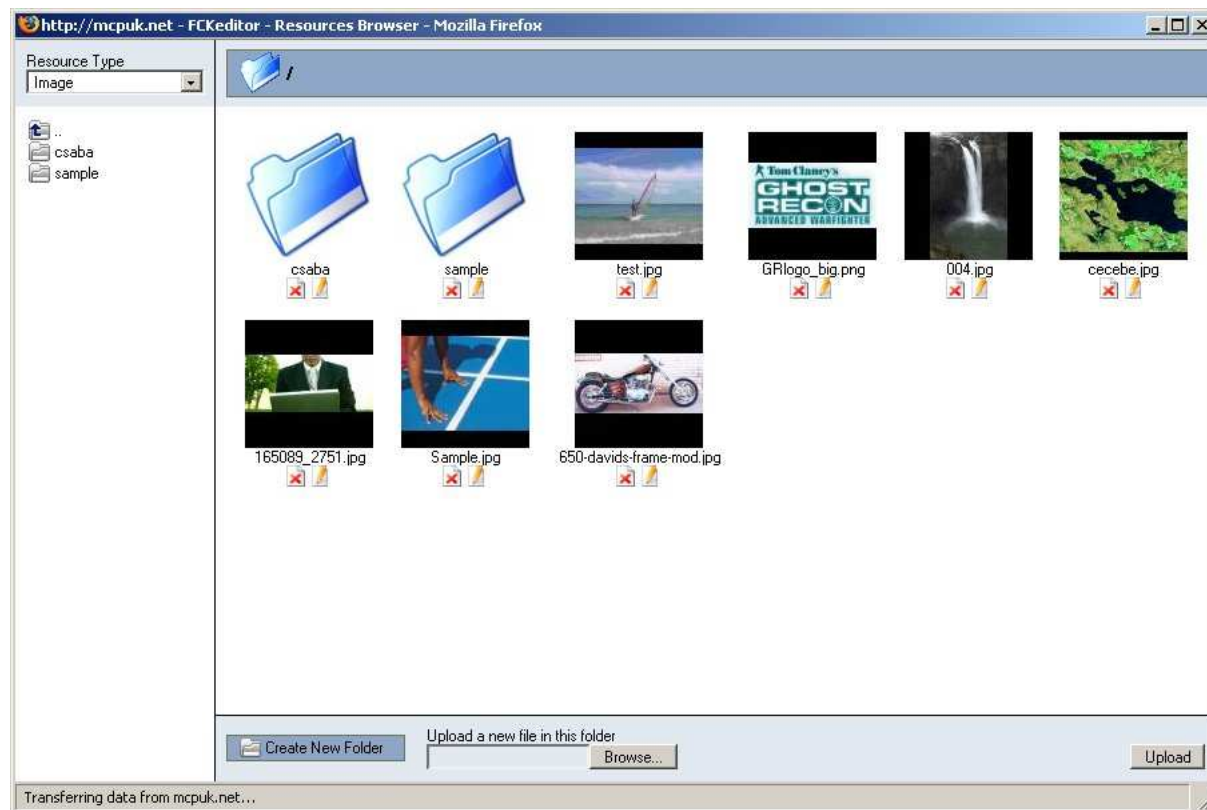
http://mcpuk.net - FCKeditor - Resources Browser - Mozilla Firefox

Resource Type
Image

..
csaba
sample

/

csaba
sample
test.jpg
Tom Clancy's GHOST RECON ADVANCED WARFIGHTER
GRlogo_big.png
004.jpg
cecebe.jpg
165089_2751.jpg
Sample.jpg
650-davids-frame-mod.jpg

Create New Folder
Upload a new file in this folder
Browse...
Upload

Transferring data from mcpuk.net...